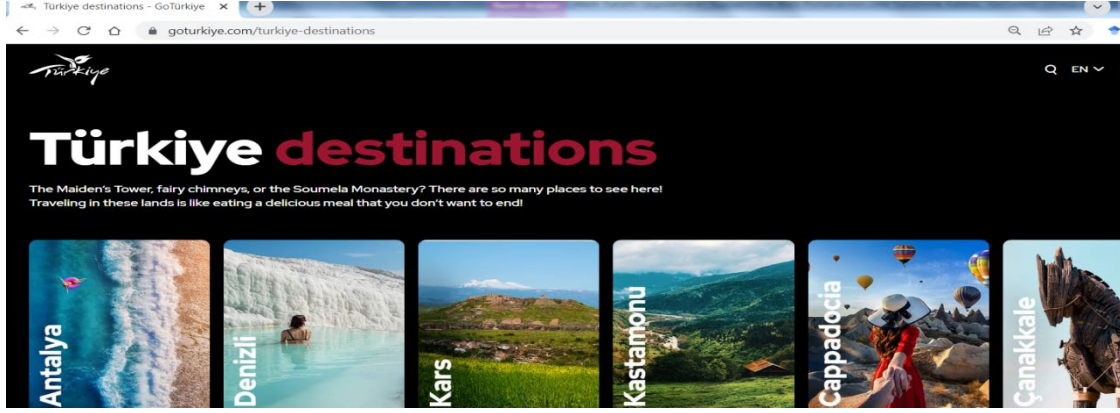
Türkiye destinations - GoTürkiye

goturkiye.com/turkiye-destinations

Türkiye

EN

Türkiye destinations

The Maiden's Tower, fairy chimneys, or the Soumela Monastery? There are so many places to see here! Traveling in these lands is like eating a delicious meal that you don't want to end!

Antalya

Denizli

Kars

Kastamonu

Cappadocia

Çanakkale